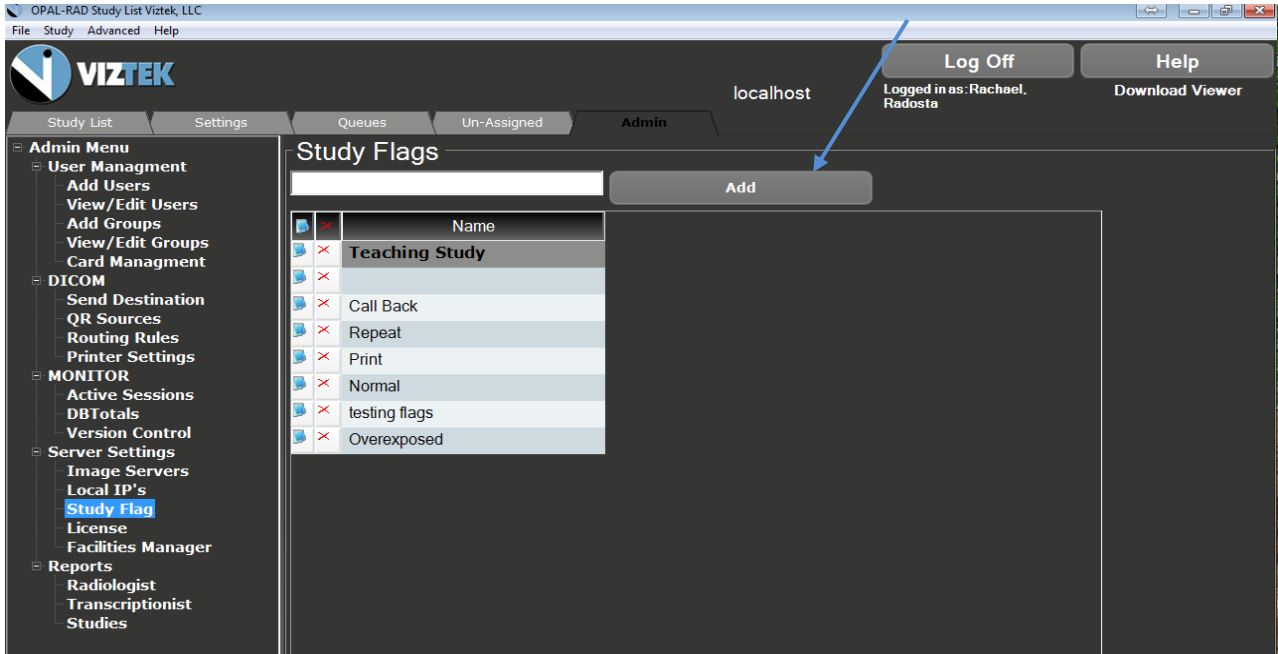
OPAL-RAD Study List Viztek, LLC

File Study Advanced Help

VIZTEK

Log Off

Help

localhost

Logged in as: Rachael, Radosta

Download Viewer

Study List | Settings | Queues | Un-Assigned | Admin

Admin Menu
User Managment
Add Users
View/Edit Users
Add Groups
View/Edit Groups
Card Managment
DICOM
Send Destination
QR Sources
Routing Rules
Printer Settings
MONITOR
Active Sessions
DBTotals
Version Control
Server Settings
Image Servers
Local IP's
Study Flag
License
Facilities Manager
Reports
Radiologist
Transcriptionist
Studies

Study Flags

Add

| | | Name |
|---|---|---|
| | | Teaching Study |
| | | |
| | | Call Back |
| | | Repeat |
| | | Print |
| | | Normal |
| | | testing flags |
| | | Overexposed |